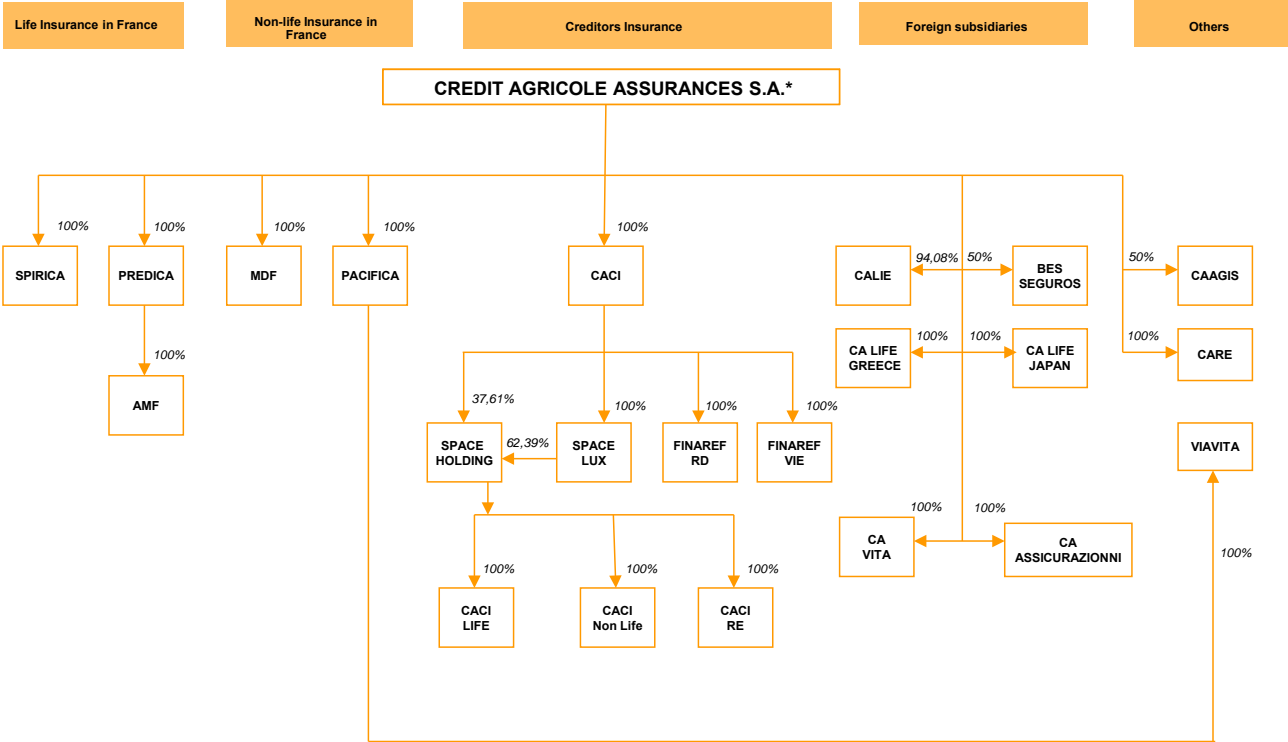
Life Insurance in France

Non-life Insurance in France

Creditors Insurance

Foreign subsidiaries

Others

CREDIT AGRICOLE ASSURANCES S.A.*

100%
SPIRICA

100%
PREDICA

100%
AMF

100%
MDF

100%
PACIFICA

100%
CACI

37,61%
SPACE HOLDING

62,39%

100%
SPACE LUX

100%
FINAREF RD

100%
FINAREF VIE

100%
CACI LIFE

100%
CACI Non Life

100%
CACI RE

CALIE
94,08%
50%
BES SEGUROS

CA LIFE GREECE
100%
100%
CA LIFE JAPAN

100%
CA VITA

100%
CA ASSICURAZIONNI

50%
CAAGIS

100%
CARE

VIAVITA

100%